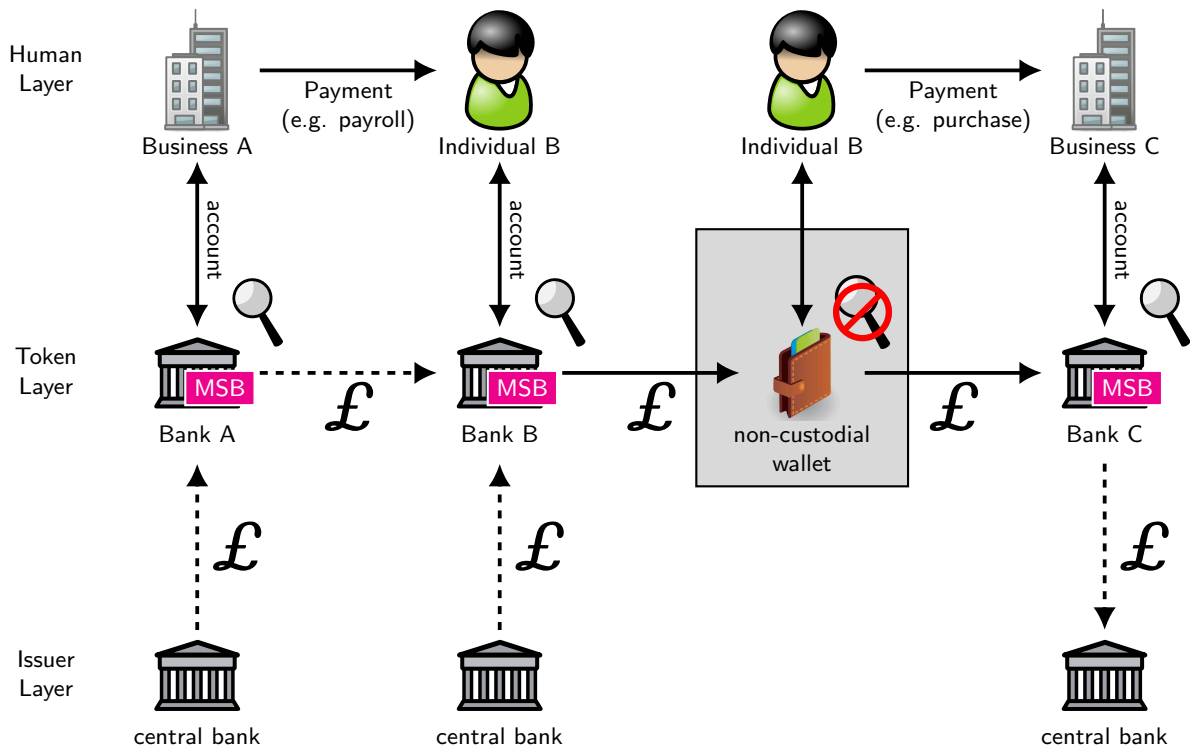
Human Layer

Business A

Payment (e.g. payroll)

Individual B

Individual B

Payment (e.g. purchase)

Business C

account

account

account

Token Layer

MSB

$\pounds$

MSB

$\pounds$

$\pounds$

MSB

Bank A

Bank B

non-custodial wallet

Bank C

$\pounds$

$\pounds$

$\pounds$

Issuer Layer

central bank

central bank

central bank